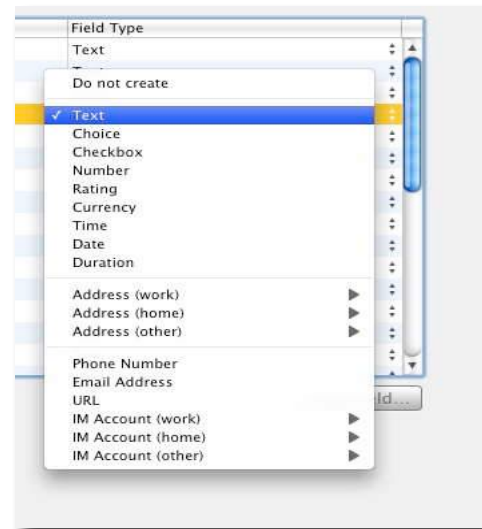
Field Type
Text

Do not create

✓ Text
Choice
Checkbox
Number
Rating
Currency
Time
Date
Duration

Address (work)
Address (home)
Address (other)

Phone Number
Email Address
URL
IM Account (work)
IM Account (home)
IM Account (other)

ld...